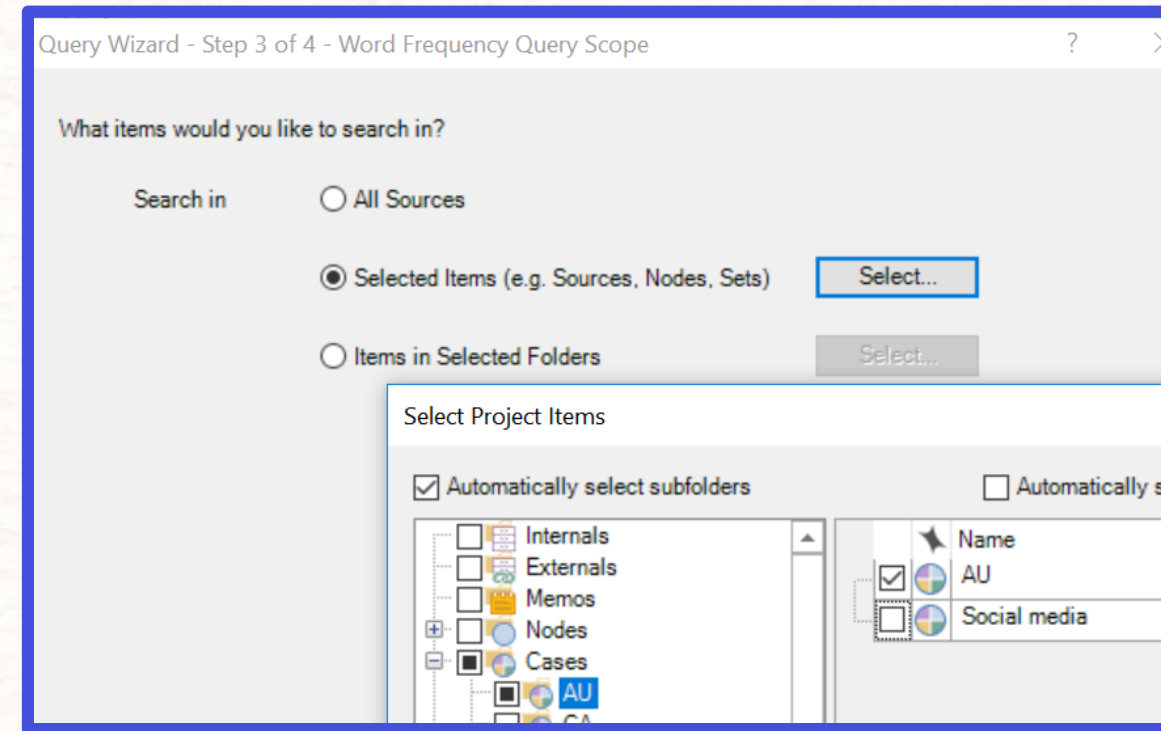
Query Wizard - Step 3 of 4 - Word Frequency Query Scope ?

What items would you like to search in?

Search in

All Sources

Selected Items (e.g. Sources, Nodes, Sets) Select...

Items in Selected Folders Select...

Select Project Items

Automatically select subfolders

Automatically s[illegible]

Internals
Externals
Memos
Nodes
Cases
AU
CA

Name
AU
Social media